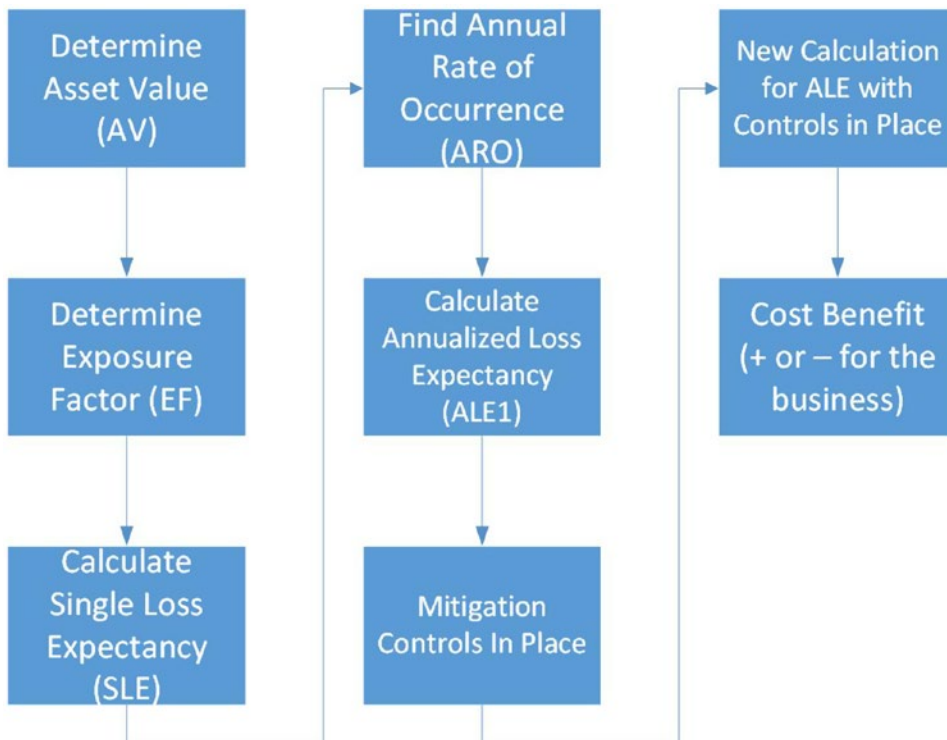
Determine Asset Value (AV)

Determine Exposure Factor (EF)

Calculate Single Loss Expectancy (SLE)

Find Annual Rate of Occurrence (ARO)

Calculate Annualized Loss Expectancy (ALE1)

Mitigation Controls In Place

New Calculation for ALE with Controls in Place

Cost Benefit (+ or – for the business)